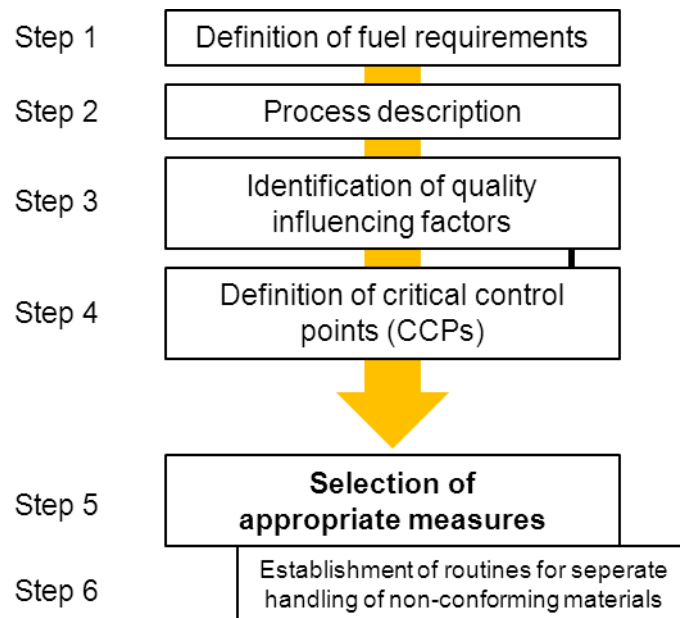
Step 1
Definition of fuel requirements

Step 2
Process description

Step 3
Identification of quality influencing factors

Step 4
Definition of critical control points (CCPs)

Step 5
**Selection of appropriate measures**

Step 6
Establishment of routines for seperate handling of non-conforming materials